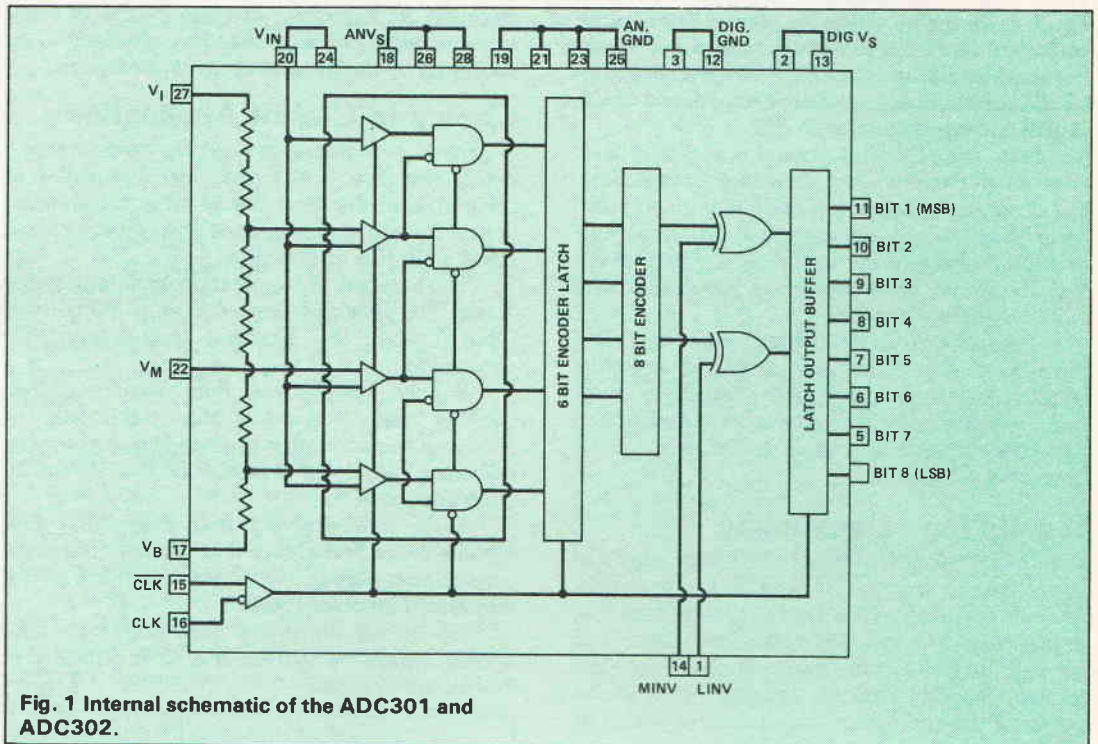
$V_{IN}$ 20 24 $ANV_S$ 18 26 28 19 21 23 25 AN. GND 3 12 DIG. GND 2 13 DIG $V_S$

$V_I$ 27

$V_M$ 22

$V_B$ 17

$\overline{CLK}$ 15

CLK 16

6 BIT ENCODER LATCH

8 BIT ENCODER

LATCH OUTPUT BUFFER

11 BIT 1 (MSB)
10 BIT 2
9 BIT 3
8 BIT 4
7 BIT 5
6 BIT 6
5 BIT 7
BIT 8 (LSB)

14 1
MINV LINV

Fig. 1 Internal schematic of the ADC301 and ADC302.